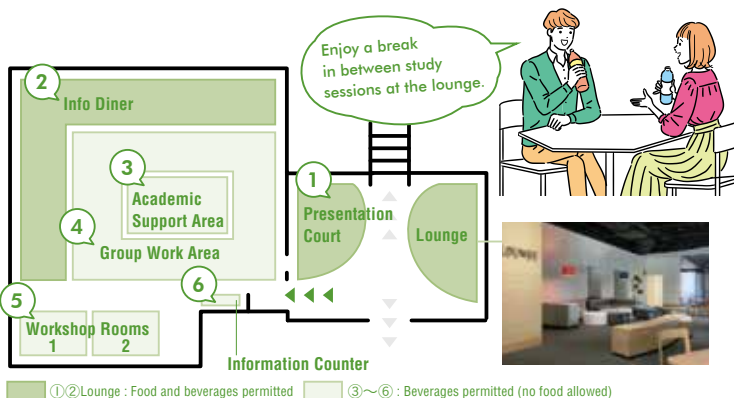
Enjoy a break in between study sessions at the lounge.

2 Info Diner

3 Academic Support Area

4 Group Work Area

1 Presentation Court

Lounge

5 Workshop Rooms 1 2

6

Information Counter

①②Lounge : Food and beverages permitted

③～⑥ : Beverages permitted (no food allowed)